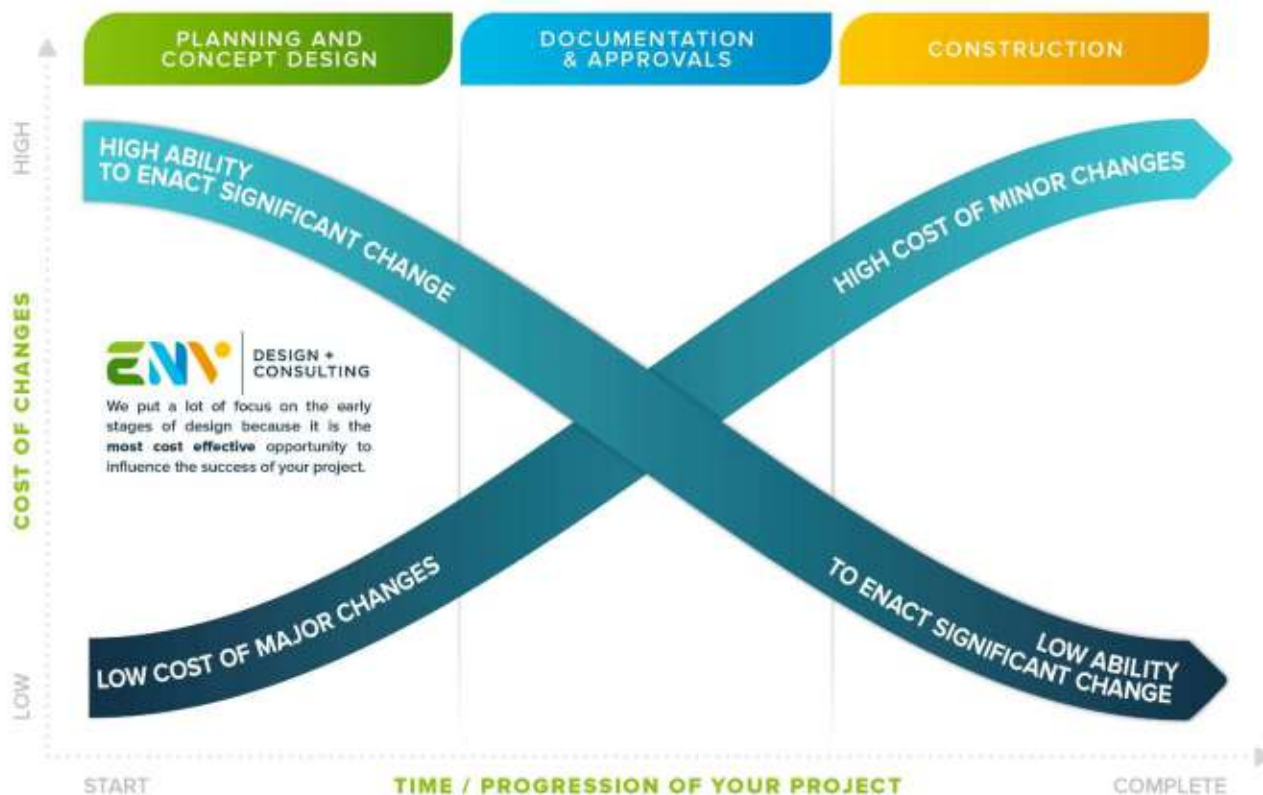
PLANNING AND CONCEPT DESIGN

DOCUMENTATION & APPROVALS

CONSTRUCTION

HIGH

COST OF CHANGES

LOW

HIGH ABILITY TO ENACT SIGNIFICANT CHANGE

HIGH COST OF MINOR CHANGES

ENV DESIGN + CONSULTING

We put a lot of focus on the early stages of design because it is the **most cost effective** opportunity to influence the success of your project.

LOW COST OF MAJOR CHANGES

LOW ABILITY TO ENACT SIGNIFICANT CHANGE

START

TIME / PROGRESSION OF YOUR PROJECT

COMPLETE